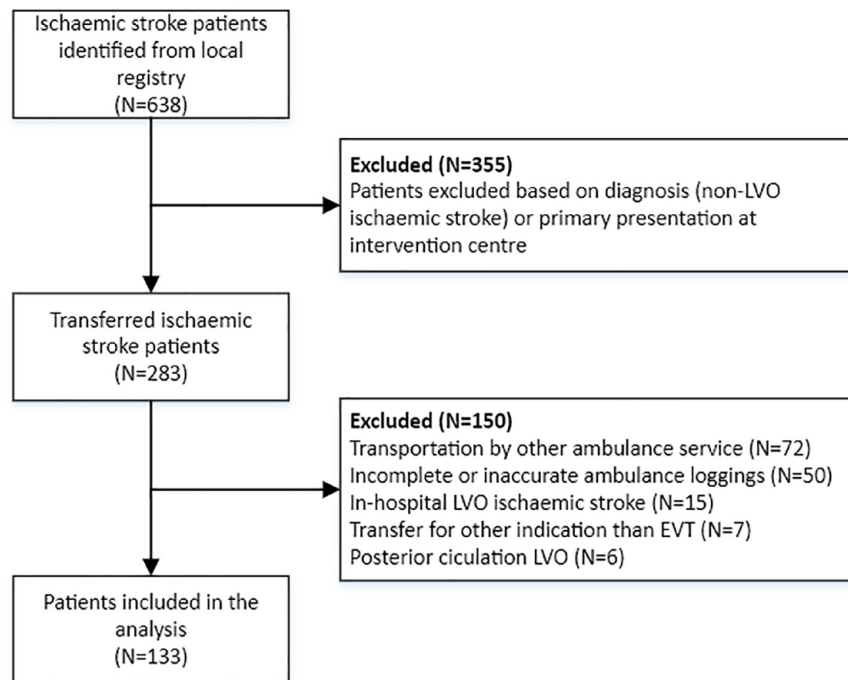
Ischaemic stroke patients identified from local registry
(N=638)

**Excluded (N=355)**
Patients excluded based on diagnosis (non-LVO ischaemic stroke) or primary presentation at intervention centre

Transferred ischaemic stroke patients
(N=283)

**Excluded (N=150)**
Transportation by other ambulance service (N=72)
Incomplete or inaccurate ambulance loggings (N=50)
In-hospital LVO ischaemic stroke (N=15)
Transfer for other indication than EVT (N=7)
Posterior ciculation LVO (N=6)

Patients included in the analysis
(N=133)